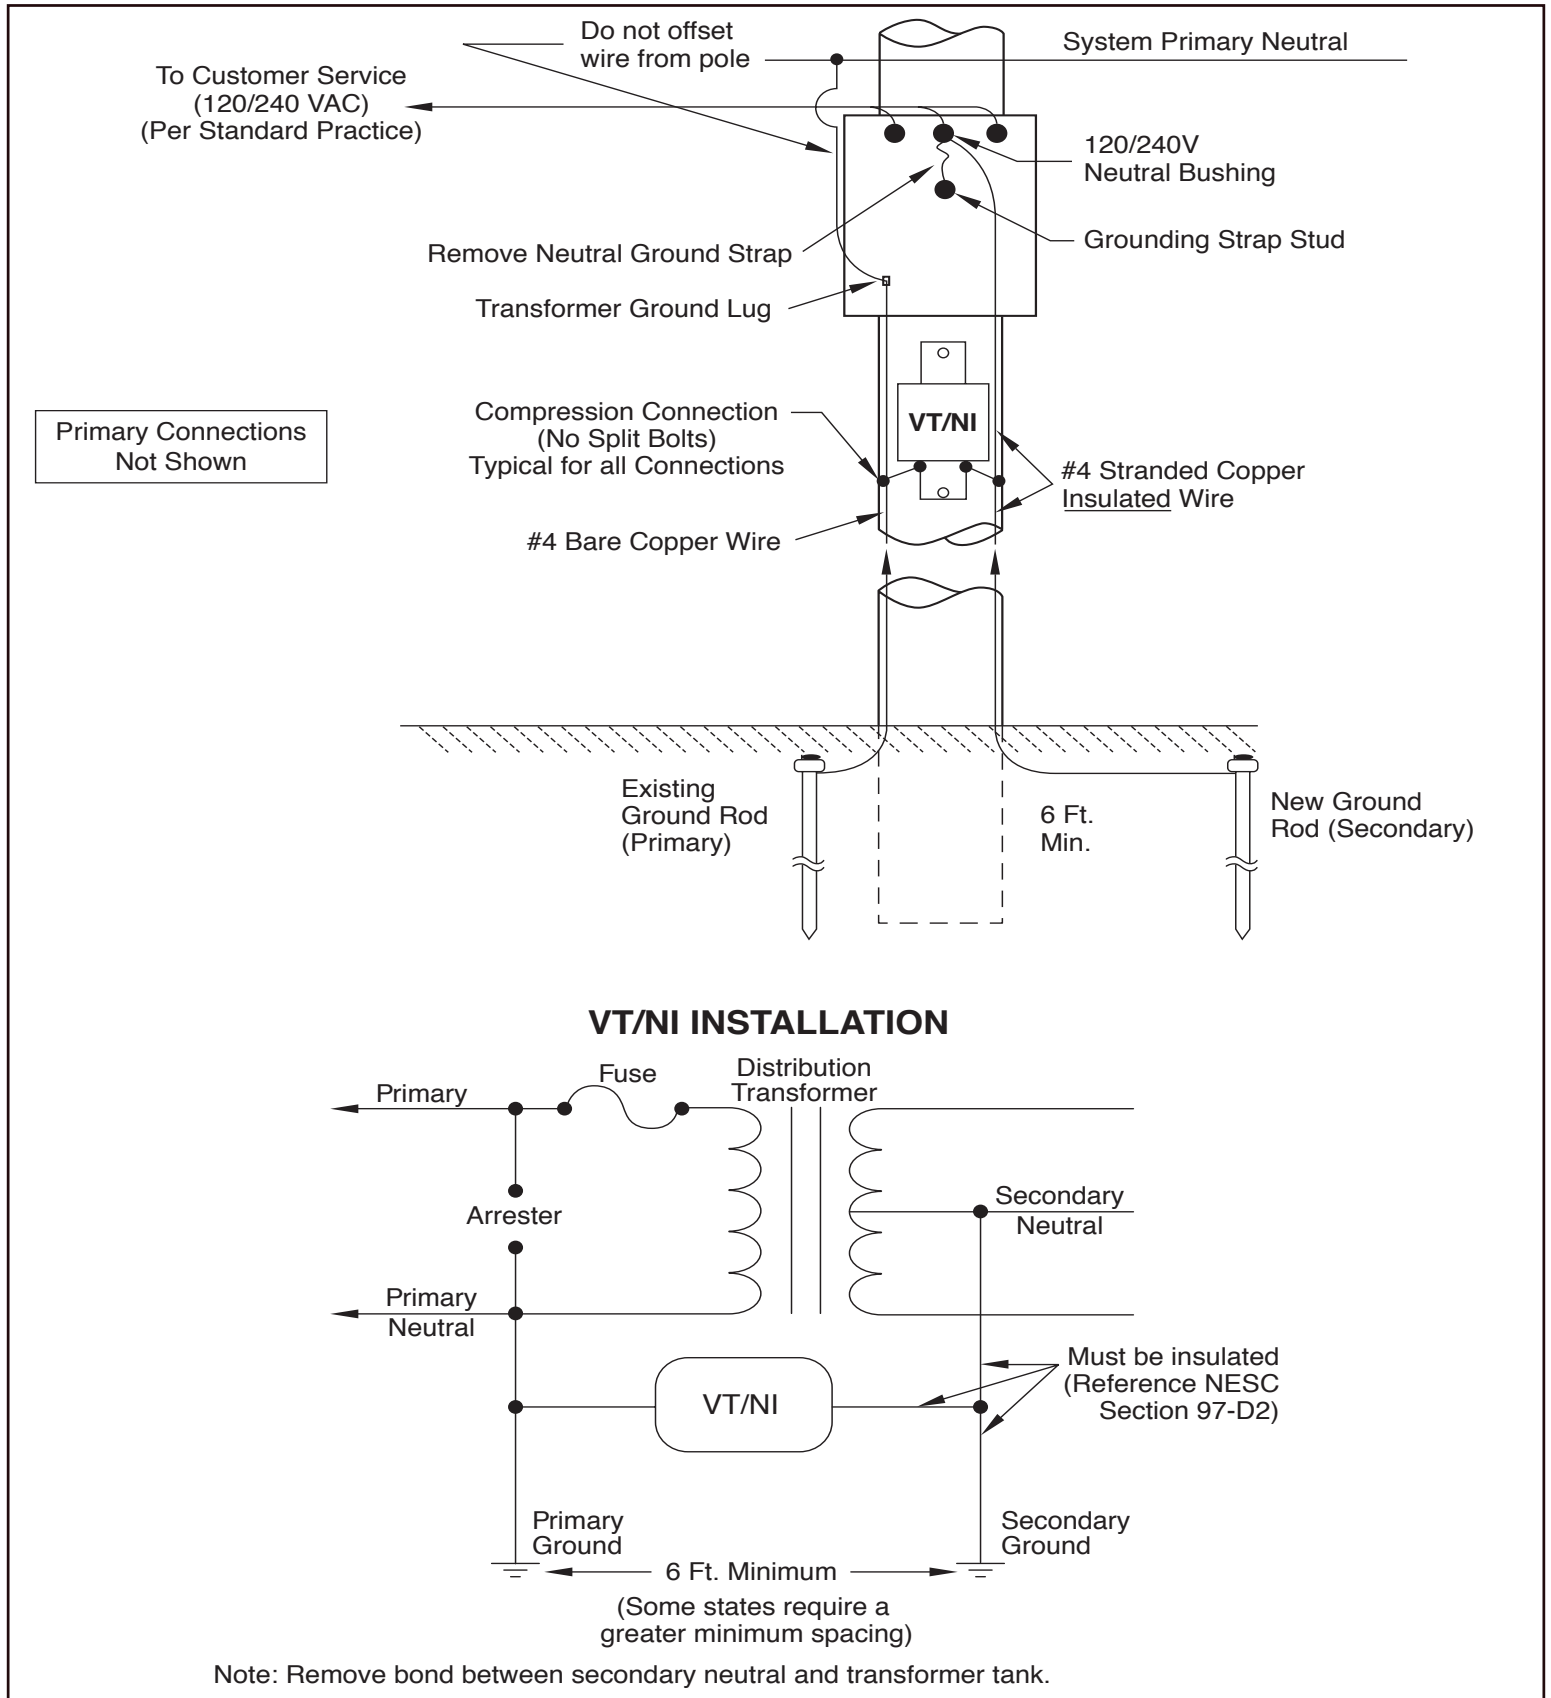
Do not offset wire from pole

System Primary Neutral

To Customer Service (120/240 VAC) (Per Standard Practice)

120/240V Neutral Bushing

Grounding Strap Stud

Remove Neutral Ground Strap

Transformer Ground Lug

Primary Connections Not Shown

Compression Connection (No Split Bolts) Typical for all Connections

VT/NI

#4 Stranded Copper Insulated Wire

#4 Bare Copper Wire

Existing Ground Rod (Primary)

6 Ft. Min.

New Ground Rod (Secondary)

VT/NI INSTALLATION

Fuse

Distribution Transformer

Primary

Arrester

Secondary Neutral

Primary Neutral

Must be insulated (Reference NESC Section 97-D2)

VT/NI

Primary Ground

Secondary Ground

6 Ft. Minimum

(Some states require a greater minimum spacing)

Note: Remove bond between secondary neutral and transformer tank.